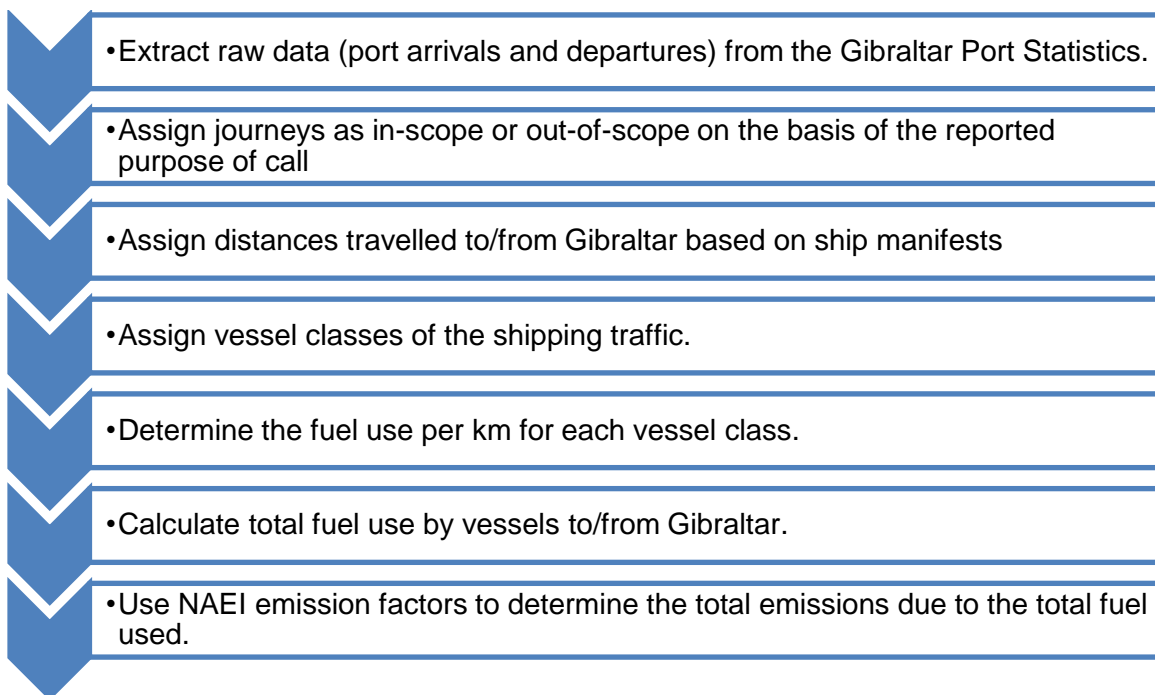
•Extract raw data (port arrivals and departures) from the Gibraltar Port Statistics.

•Assign journeys as in-scope or out-of-scope on the basis of the reported purpose of call

•Assign distances travelled to/from Gibraltar based on ship manifests

•Assign vessel classes of the shipping traffic.

•Determine the fuel use per km for each vessel class.

•Calculate total fuel use by vessels to/from Gibraltar.

•Use NAEI emission factors to determine the total emissions due to the total fuel used.